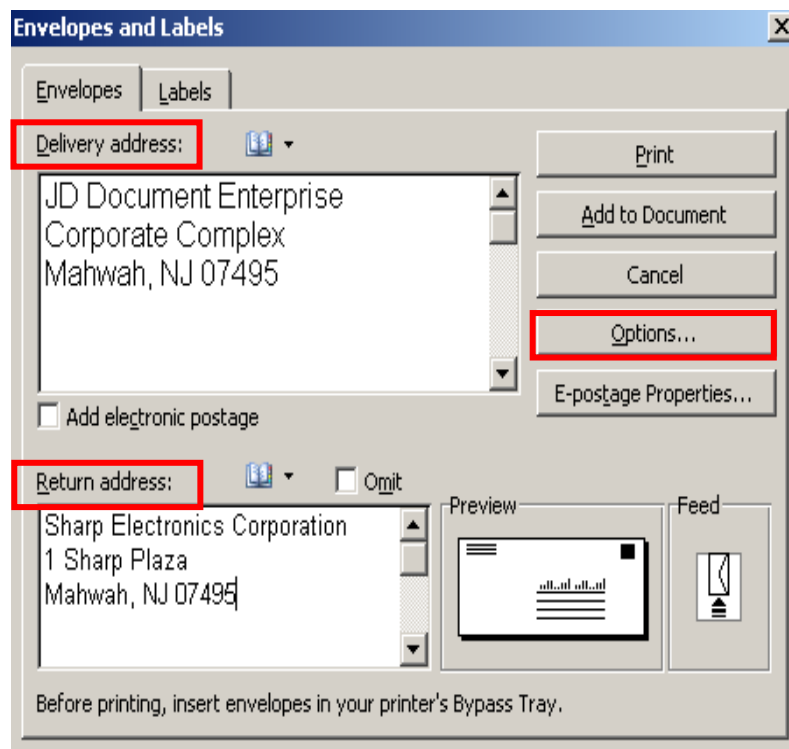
Envelopes and Labels

Envelopes | Labels

Delivery address:

JD Document Enterprise
Corporate Complex
Mahwah, NJ 07495

Add electronic postage

Return address:

Omit

Sharp Electronics Corporation
1 Sharp Plaza
Mahwah, NJ 07495

Print

Add to Document

Cancel

Options...

E-postage Properties...

Preview

Feed

Before printing, insert envelopes in your printer's Bypass Tray.